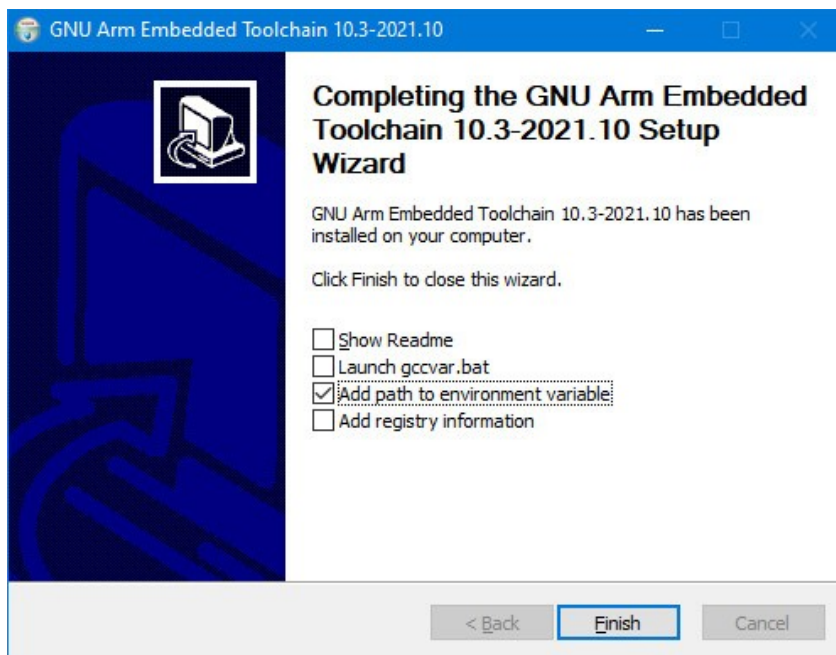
GNU Arm Embedded Toolchain 10.3-2021.10

Completing the GNU Arm Embedded Toolchain 10.3-2021.10 Setup Wizard

GNU Arm Embedded Toolchain 10.3-2021.10 has been installed on your computer.

Click Finish to close this wizard.

Show Readme
Launch gccvar.bat
Add path to environment variable
Add registry information

< Back
Finish
Cancel